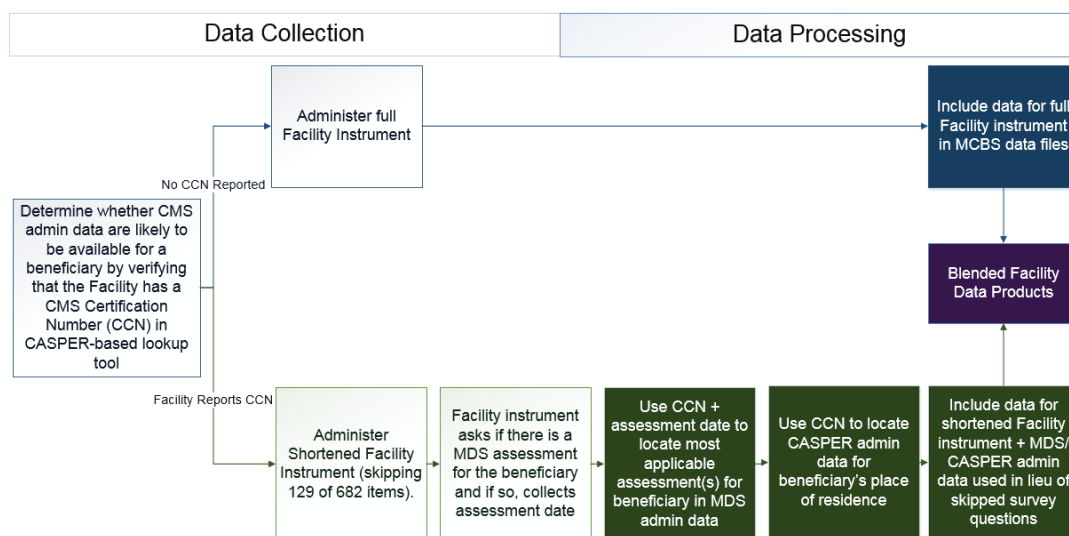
Data Collection

Data Processing

Administer full Facility Instrument

Include data for full Facility instrument in MCBS data files

No CCN Reported

Determine whether CMS admin data are likely to be available for a beneficiary by verifying that the Facility has a CMS Certification Number (CCN) in CASPER-based lookup tool

Blended Facility Data Products

Facility Reports CCN

Administer Shortened Facility Instrument (skipping 129 of 682 items).

Facility instrument asks if there is a MDS assessment for the beneficiary and if so, collects assessment date

Use CCN + assessment date to locate most applicable assessment(s) for beneficiary in MDS admin data

Use CCN to locate CASPER admin data for beneficiary's place of residence

Include data for shortened Facility instrument + MDS/ CASPER admin data used in lieu of skipped survey questions